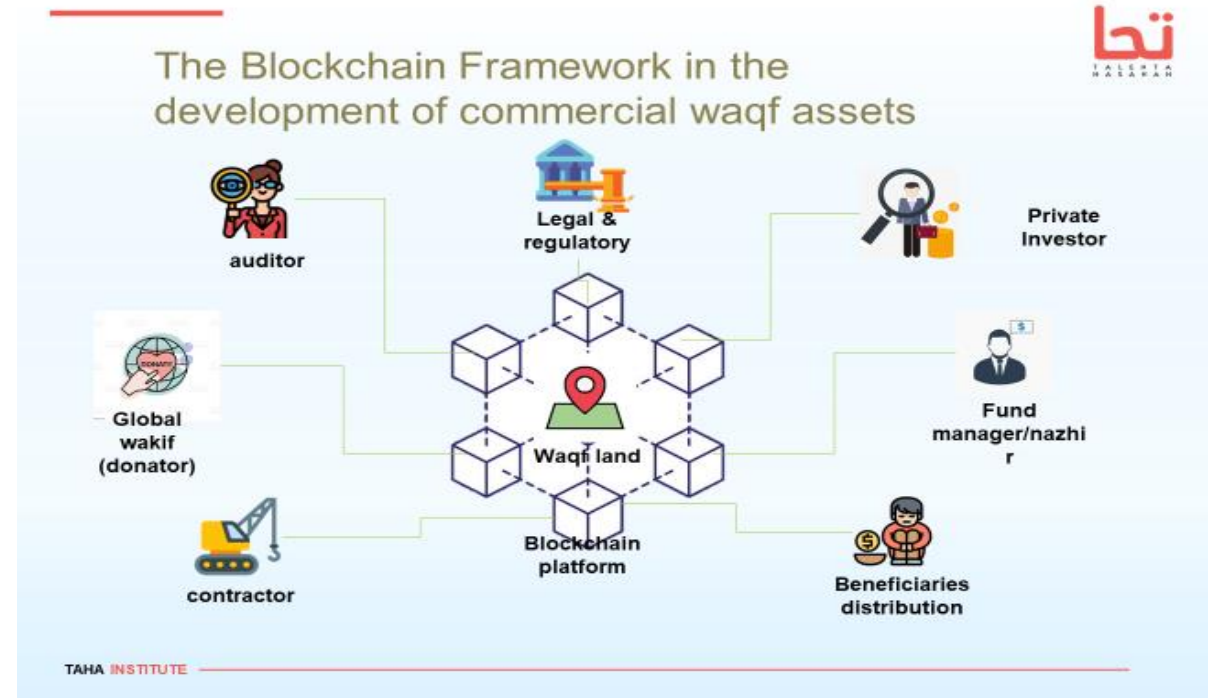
The Blockchain Framework in the development of commercial waqf assets

تحا
TALENTA HASANAH

Legal & regulatory

auditor

Private Investor

DONATE

Global wakif (donator)

Waqf land

Fund manager/nazhi r

$

Blockchain platform

contractor

$

Beneficiaries distribution

TAHA INSTITUTE